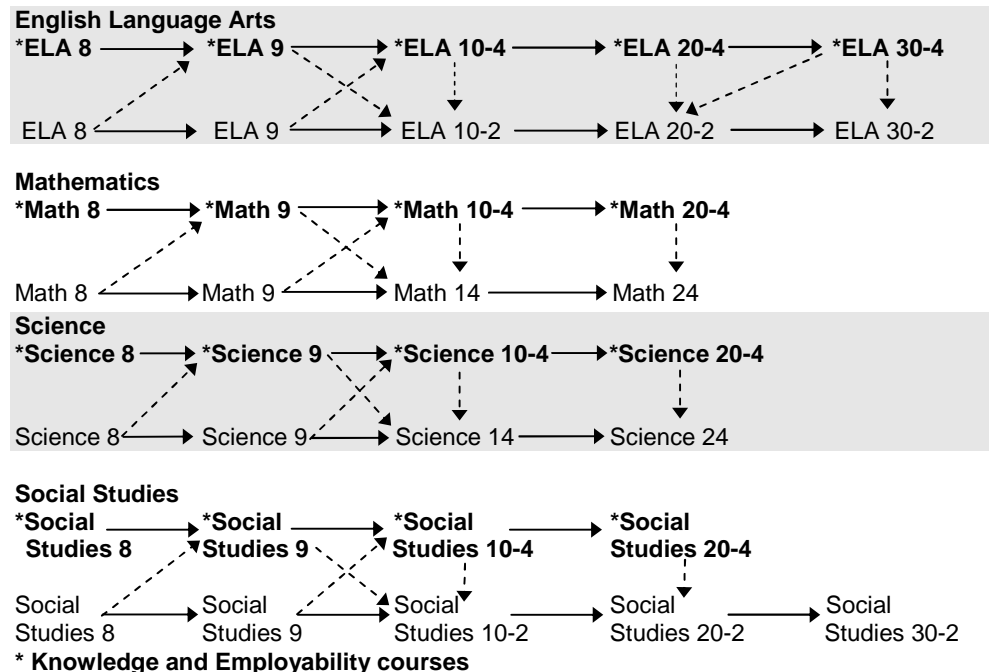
**English Language Arts**

**\*ELA 8** **\*ELA 9** **\*ELA 10-4** **\*ELA 20-4** **\*ELA 30-4**

ELA 8 ELA 9 ELA 10-2 ELA 20-2 ELA 30-2

**Mathematics**

**\*Math 8** **\*Math 9** **\*Math 10-4** **\*Math 20-4**

Math 8 Math 9 Math 14 Math 24

**Science**

**\*Science 8** **\*Science 9** **\*Science 10-4** **\*Science 20-4**

Science 8 Science 9 Science 14 Science 24

**Social Studies**

**\*Social Studies 8** **\*Social Studies 9** **\*Social Studies 10-4** **\*Social Studies 20-4**

Social Studies 8 Social Studies 9 Social Studies 10-2 Social Studies 20-2 Social Studies 30-2

**\* Knowledge and Employability courses**